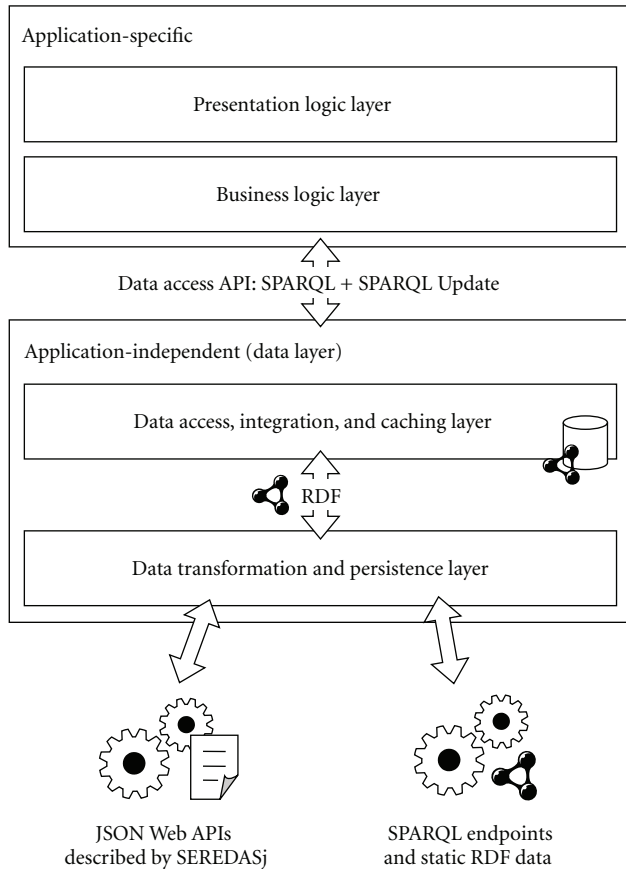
Application-specific

Presentation logic layer

Business logic layer

Data access API: SPARQL + SPARQL Update

Application-independent (data layer)

Data access, integration, and caching layer

RDF

Data transformation and persistence layer

JSON Web APIs described by SEREDASj

SPARQL endpoints and static RDF data